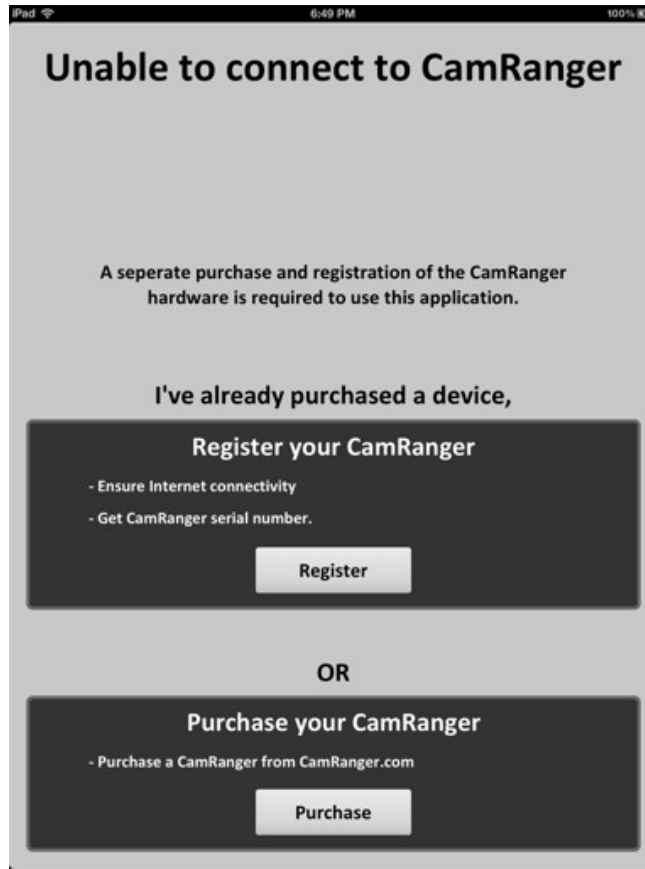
iPad
6:49 PM
100%

Unable to connect to CamRanger

A seperate purchase and registration of the CamRanger hardware is required to use this application.

I've already purchased a device,

Register your CamRanger

- Ensure Internet connectivity

- Get CamRanger serial number.

Register

OR

Purchase your CamRanger

- Purchase a CamRanger from CamRanger.com

Purchase